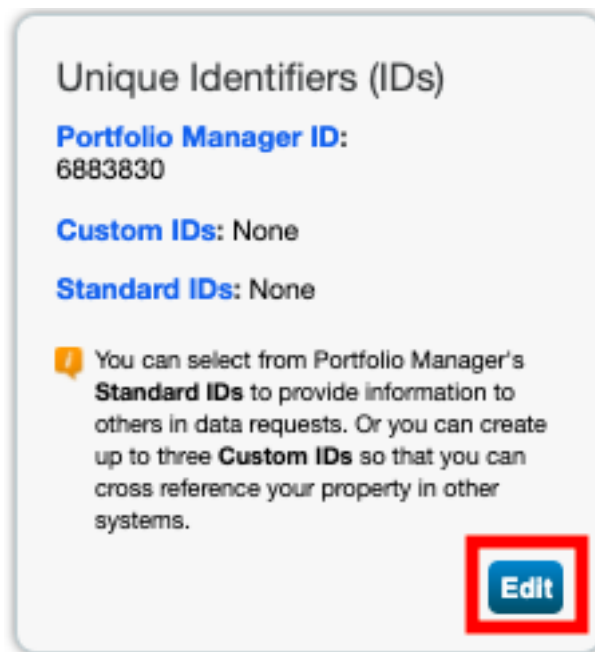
Unique Identifiers (IDs)

Portfolio Manager ID:
6883830

Custom IDs: None

Standard IDs: None

You can select from Portfolio Manager's Standard IDs to provide information to others in data requests. Or you can create up to three Custom IDs so that you can cross reference your property in other systems.

Edit